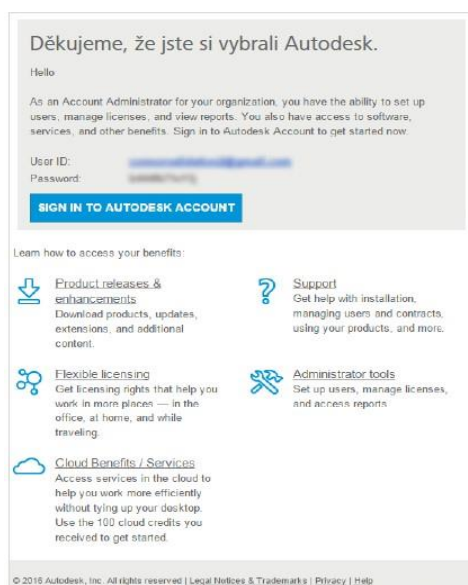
Děkujeme, že jste si vybrali Autodesk.

Hello

As an Account Administrator for your organization, you have the ability to set up users, manage licenses, and view reports. You also have access to software, services, and other benefits. Sign in to Autodesk Account to get started now.

User ID: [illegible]
Password: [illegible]

SIGN IN TO AUTODESK ACCOUNT

Learn how to access your benefits:

Product releases & enhancements
Download products, updates, extensions, and additional content.

Support
Get help with installation, managing users and contracts, using your products, and more.

Flexible licensing
Get licensing rights that help you work in more places — in the office, at home, and while traveling.

Administrator tools
Set up users, manage licenses, and access reports

Cloud Benefits / Services
Access services in the cloud to help you work more efficiently without tying up your desktop. Use the 100 cloud credits you received to get started.

© 2016 Autodesk, Inc. All rights reserved | Legal Notices & Trademarks | Privacy | Help